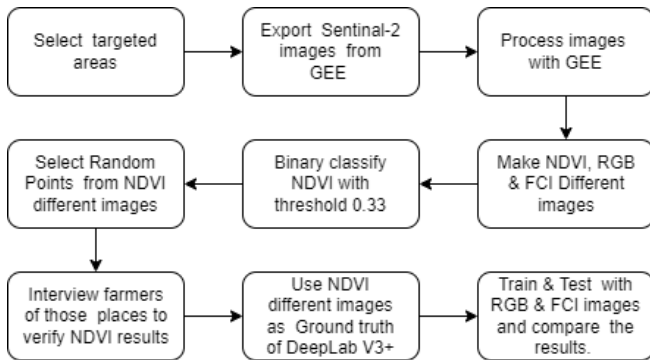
Select targeted areas

Export Sentinal-2 images from GEE

Process images with GEE

Make NDVI, RGB & FCI Different images

Binary classify NDVI with threshold 0.33

Select Random Points from NDVI different images

Interview farmers of those places to verify NDVI results

Use NDVI different images as Ground truth of DeepLab V3+

Train & Test with RGB & FCI images and compare the results.